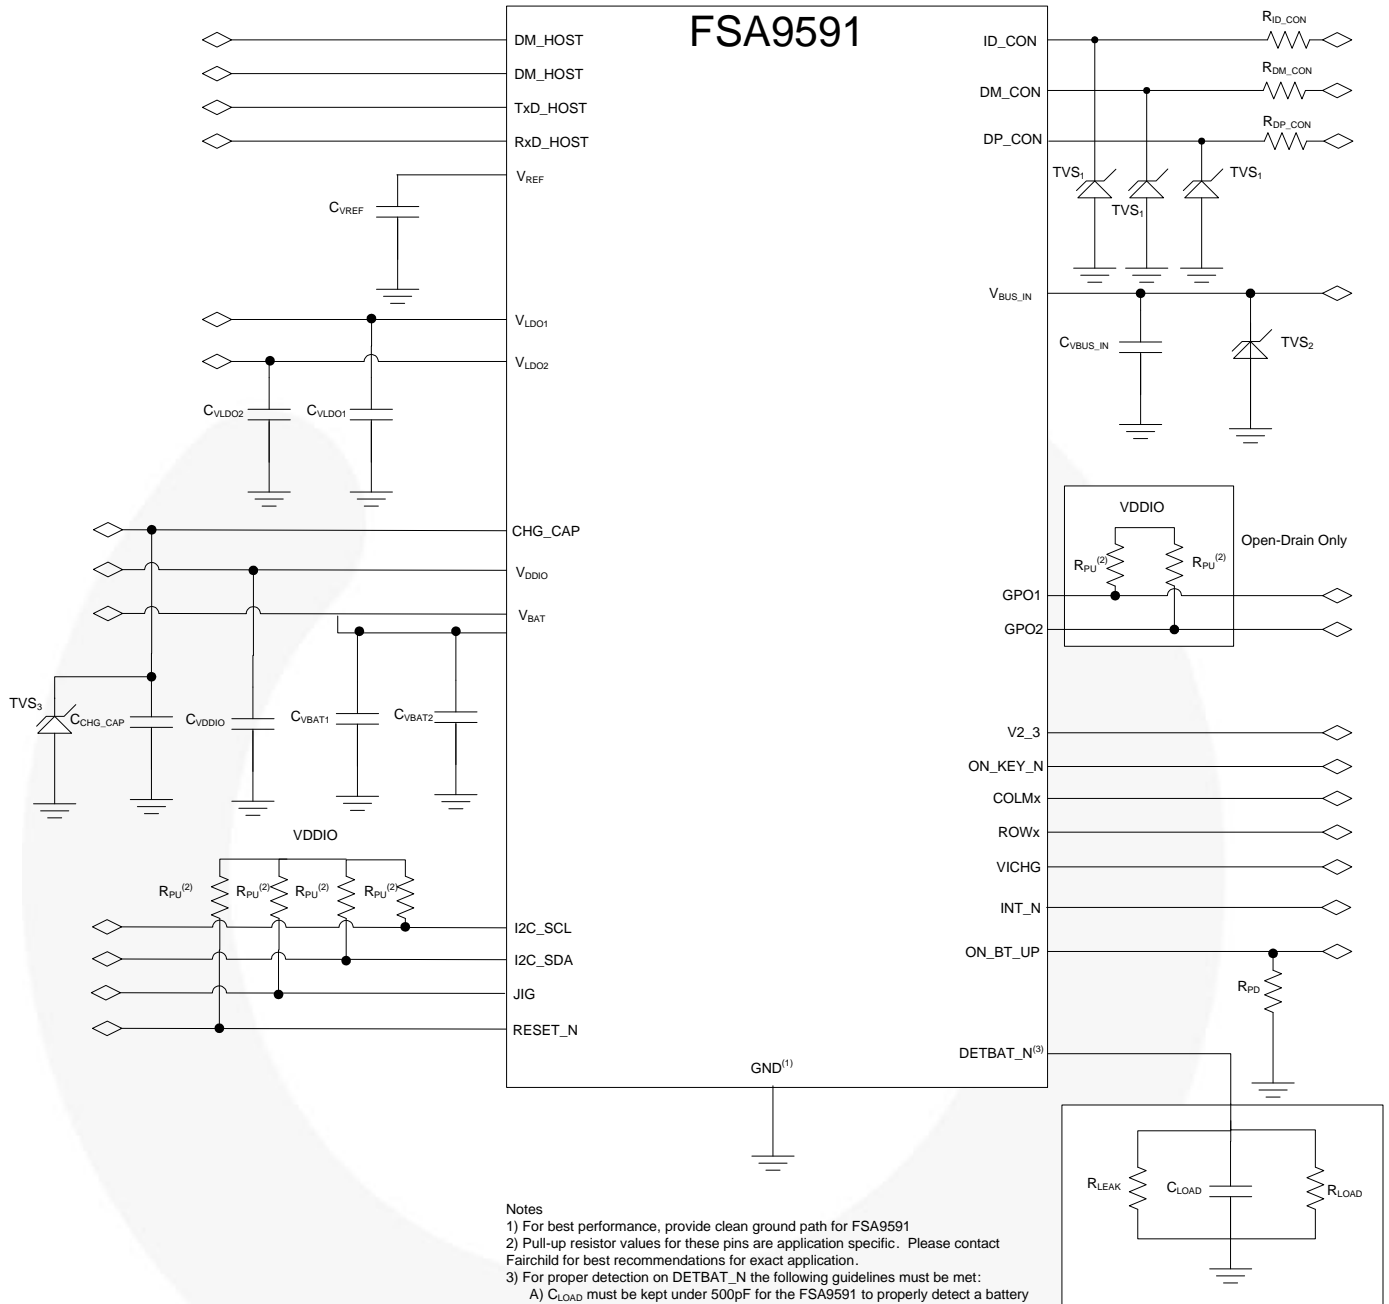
FSA9591

DM_HOST
DM_HOST
TxD_HOST
RxD_HOST
$V_{REF}$
$C_{VREF}$
$V_{LDO1}$
$V_{LDO2}$
$C_{VLDO2}$
$C_{VLDO1}$
CHG_CAP
$V_{DDIO}$
$V_{BAT}$
$TVS_3$
$C_{CHG\_CAP}$
$C_{VDDIO}$
$C_{VBAT1}$
$C_{VBAT2}$
VDDIO
$R_{PU}^{(2)}$
$R_{PU}^{(2)}$
$R_{PU}^{(2)}$
$R_{PU}^{(2)}$
I2C_SCL
I2C_SDA
JIG
RESET_N
GND$^{(1)}$

ID_CON
$R_{ID\_CON}$
DM_CON
$R_{DM\_CON}$
DP_CON
$R_{DP\_CON}$
$TVS_1$
$TVS_1$
$TVS_1$
$V_{BUS\_IN}$
$C_{VBUS\_IN}$
$TVS_2$
VDDIO
$R_{PU}^{(2)}$
$R_{PU}^{(2)}$
Open-Drain Only
GPO1
GPO2
V2_3
ON_KEY_N
COLMx
ROWx
VICHG
INT_N
ON_BT_UP
$R_{PD}$
DETBAT_N$^{(3)}$
$R_{LEAK}$
$C_{LOAD}$
$R_{LOAD}$

Notes
1) For best performance, provide clean ground path for FSA9591
2) Pull-up resistor values for these pins are application specific. Please contact Fairchild for best recommendations for exact application.
3) For proper detection on DETBAT_N the following guidelines must be met:
A) $C_{LOAD}$ must be kept under 500pF for the FSA9591 to properly detect a battery